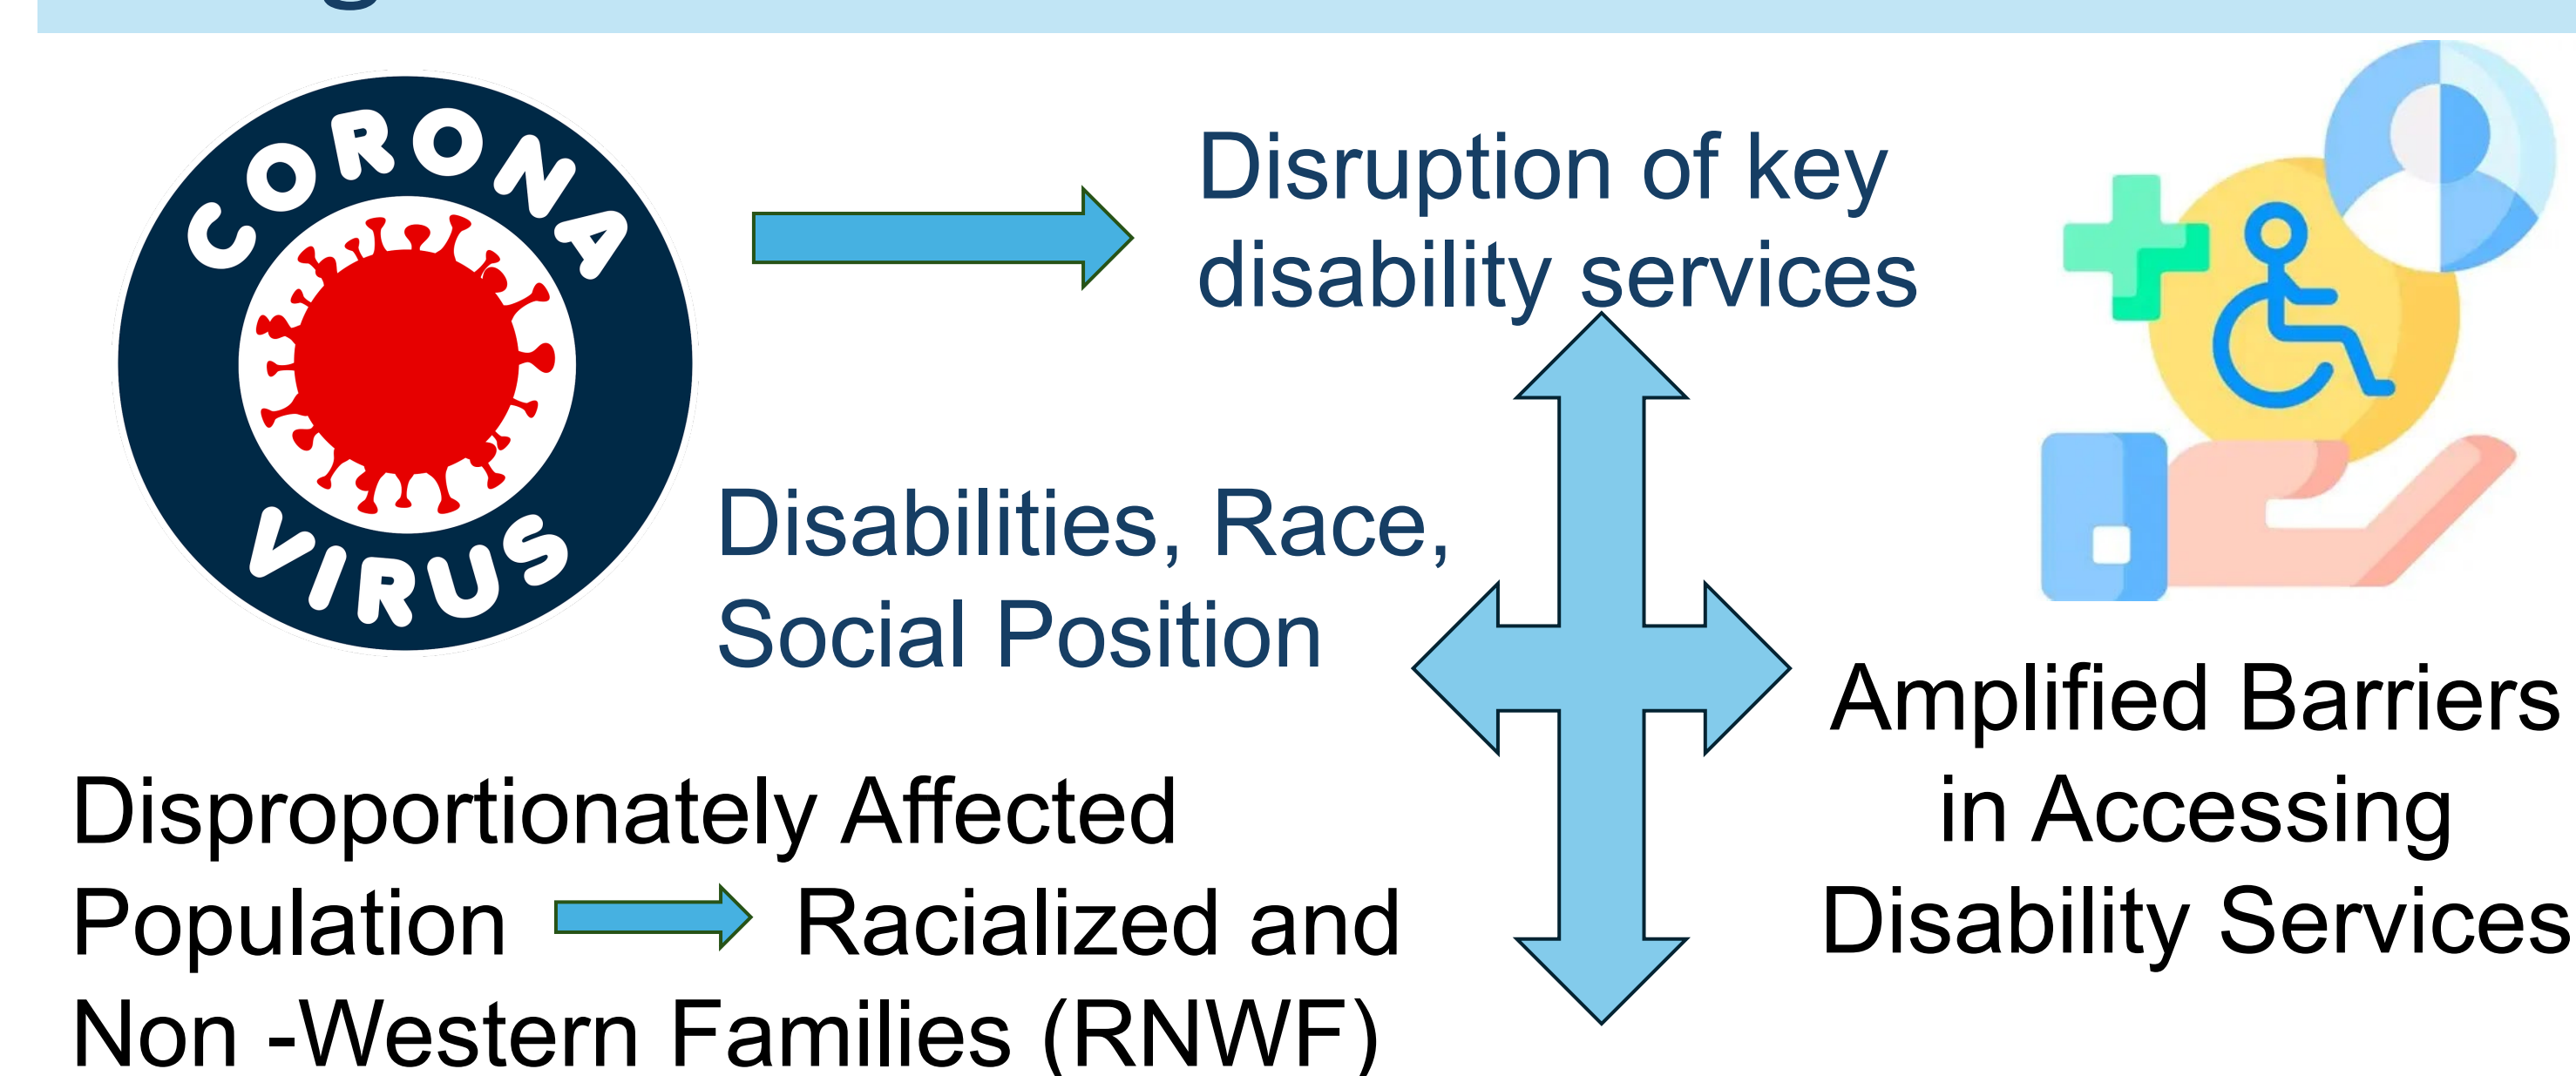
CORONA VIRUS

Disruption of key disability services

Disabilities, Race, Social Position

Amplified Barriers in Accessing Disability Services

Disproportionately Affected Population Racialized and Non -Western Families (RNWF)